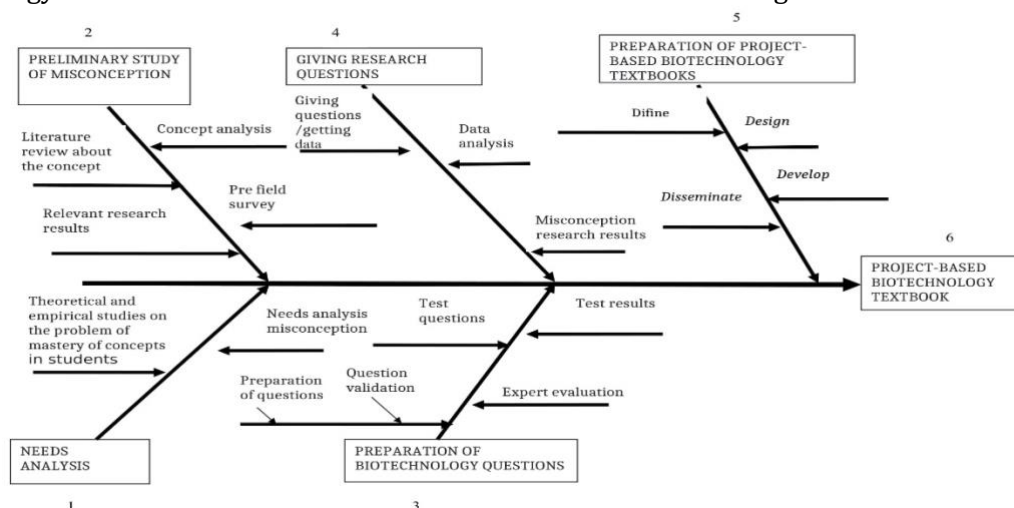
2

PRELIMINARY STUDY OF MISCONCEPTION

4

GIVING RESEARCH QUESTIONS

5

PREPARATION OF PROJECT-BASED BIOTECHNOLOGY TEXTBOOKS

Literature review about the concept

Concept analysis

Giving questions /getting data

Data analysis

Difine

Design

Develop

Disseminate

Pre field survey

Relevant research results

Misconception research results

6

PROJECT-BASED BIOTECHNOLOGY TEXTBOOK

Theoretical and empirical studies on the problem of mastery of concepts in students

Needs analysis misconception

Test questions

Test results

Preparation of questions

Question validation

Expert evaluation

NEEDS ANALYSIS

PREPARATION OF BIOTECHNOLOGY QUESTIONS

1

3